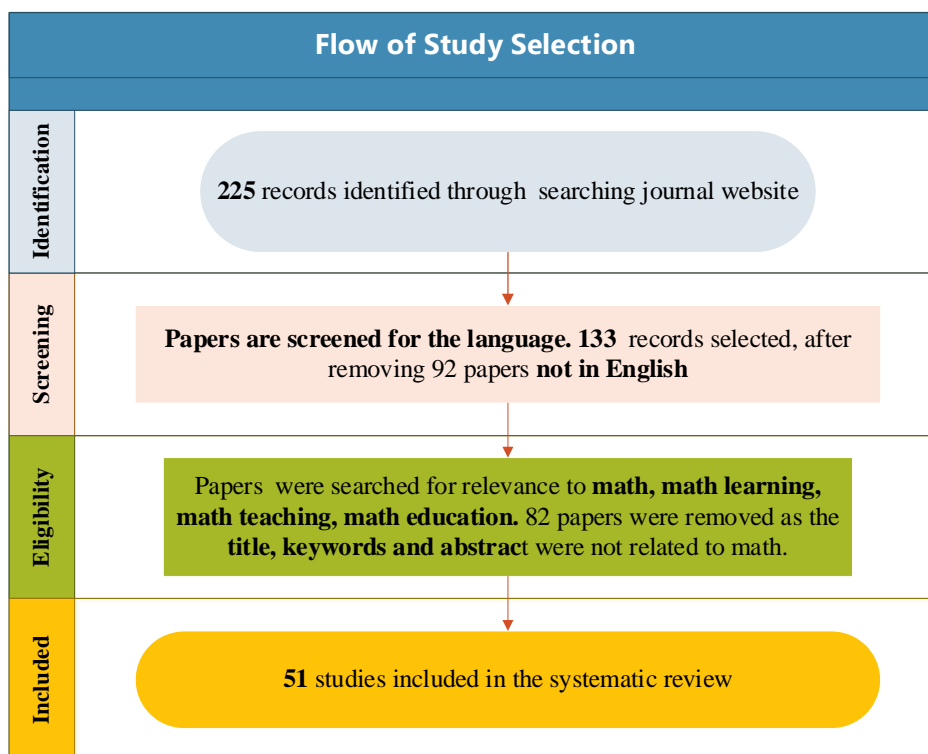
Flow of Study Selection

Identification

225 records identified through searching journal website

Screening

Papers are screened for the language. 133 records selected, after removing 92 papers not in English

Eligibility

Papers were searched for relevance to math, math learning, math teaching, math education. 82 papers were removed as the title, keywords and abstract were not related to math.

Included

51 studies included in the systematic review